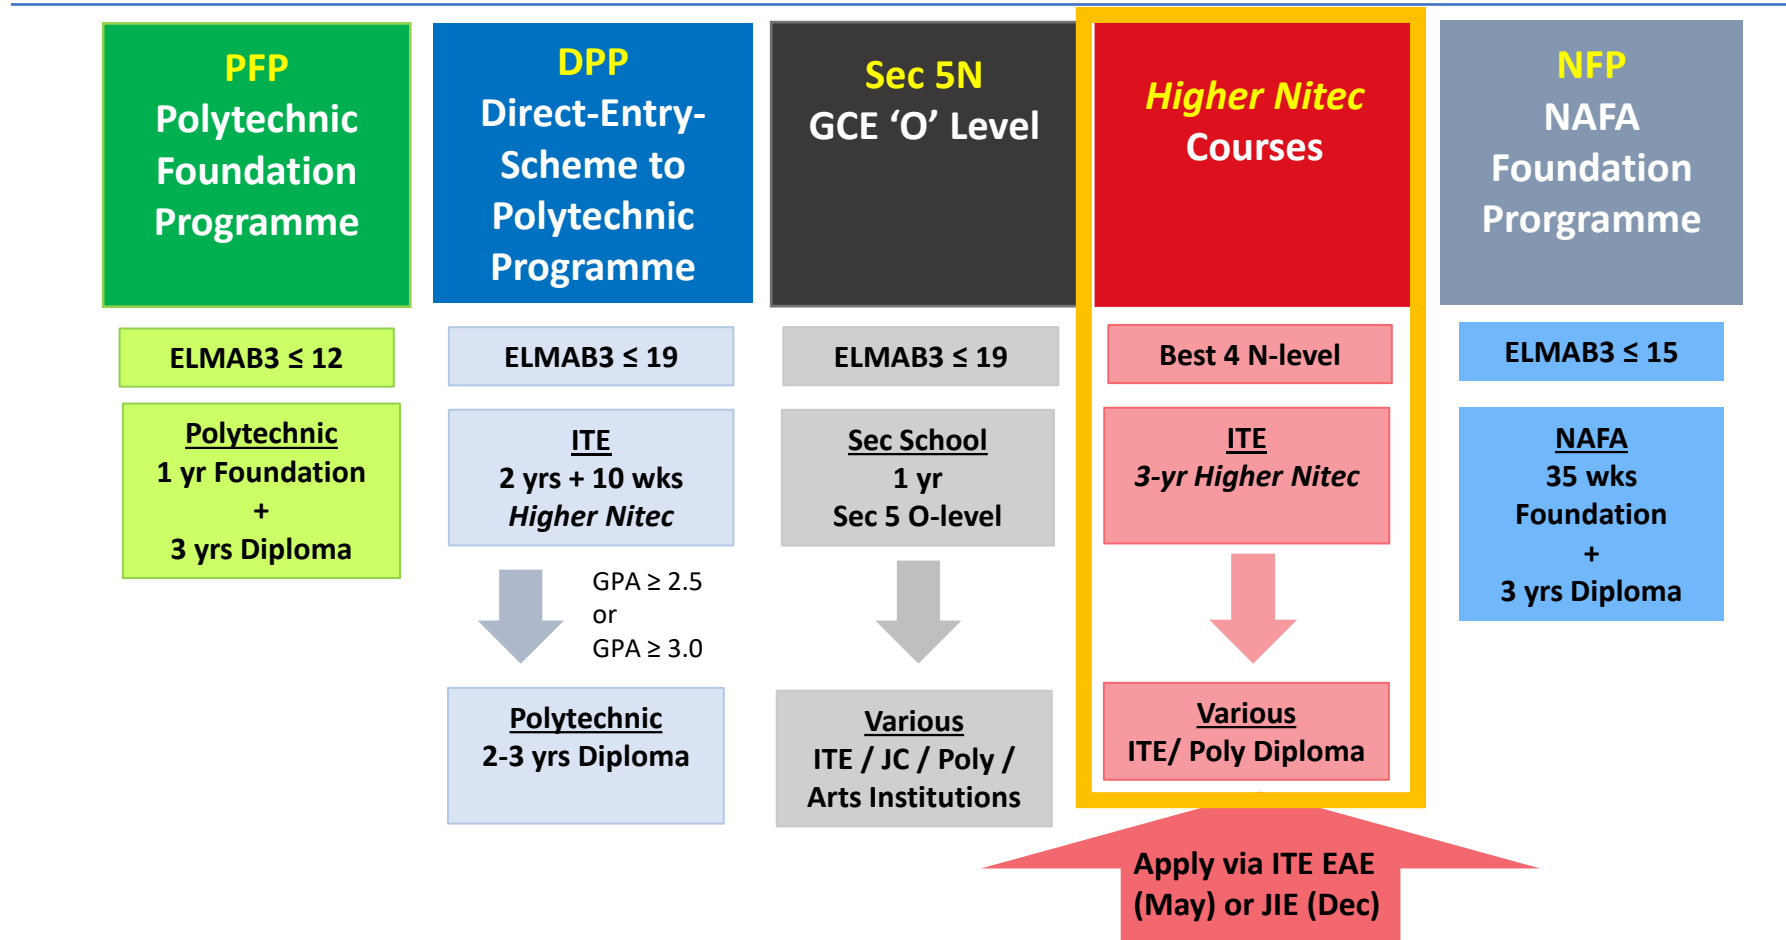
PFP
Polytechnic Foundation Programme

ELMAB3 ≤ 12

Polytechnic
1 yr Foundation
+
3 yrs Diploma

DPP
Direct-Entry-Scheme to Polytechnic Programme

ELMAB3 ≤ 19

ITE
2 yrs + 10 wks
Higher Nitec

GPA ≥ 2.5
or
GPA ≥ 3.0

Polytechnic
2-3 yrs Diploma

Sec 5N
GCE 'O' Level

ELMAB3 ≤ 19

Sec School
1 yr
Sec 5 O-level

Various
ITE / JC / Poly / Arts Institutions

Higher Nitec Courses

Best 4 N-level

ITE
3-yr Higher Nitec

Various
ITE/ Poly Diploma

Apply via ITE EAE (May) or JIE (Dec)

NFP
NAFA Foundation Prorgramme

ELMAB3 ≤ 15

NAFA
35 wks
Foundation
+
3 yrs Diploma